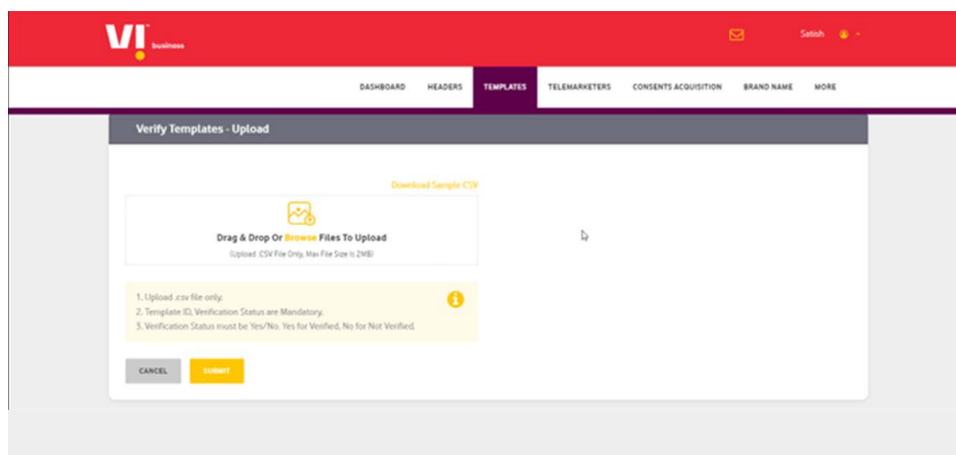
VI business

Satish

DASHBOARD HEADERS TEMPLATES TELEMARKETERS CONSENTS ACQUISITION BRAND NAME MORE

Verify Templates - Upload

Download Sample CSV

Drag & Drop Or Browse Files To Upload

(Upload .CSV File Only, Max File Size is 2MB)

1. Upload .csv file only.
2. Template ID, Verification Status are Mandatory.
3. Verification Status must be Yes/No. Yes for Verified, No for Not Verified.

CANCEL SUBMIT